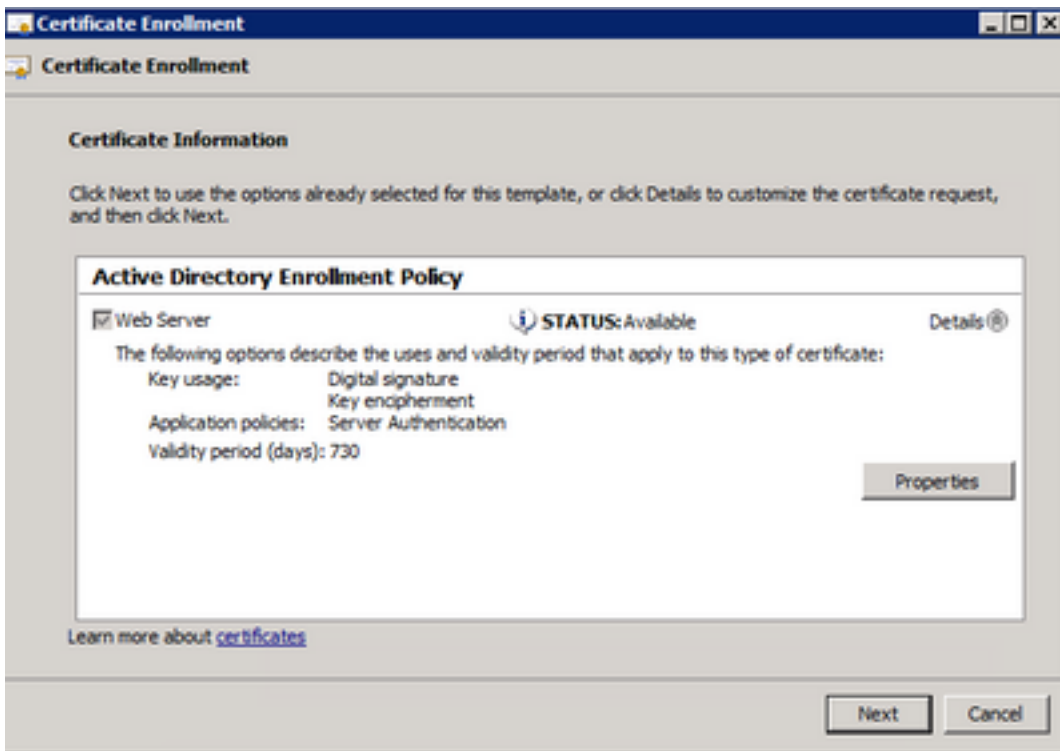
Certificate Enrollment

Certificate Enrollment

Certificate Information

Click Next to use the options already selected for this template, or click Details to customize the certificate request, and then click Next.

Active Directory Enrollment Policy

Web Server

STATUS: Available

Details

The following options describe the uses and validity period that apply to this type of certificate:

Key usage: Digital signature
Key encipherment
Application policies: Server Authentication
Validity period (days): 730

Properties

Learn more about certificates

Next

Cancel